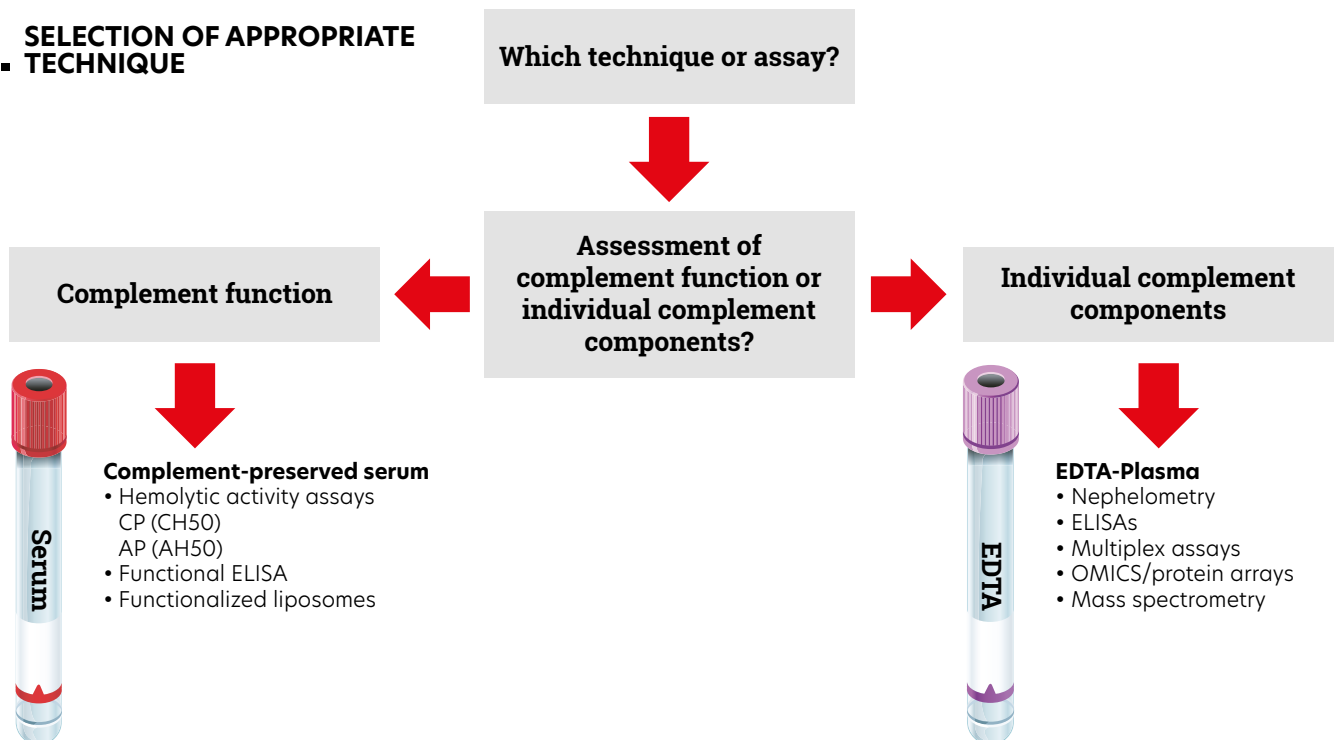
SELECTION OF APPROPRIATE TECHNIQUE

Which technique or assay?

Complement function

Assessment of complement function or individual complement components?

Individual complement components

Serum

Complement-preserved serum
• Hemolytic activity assays
CP (CH50)
AP (AH50)
• Functional ELISA
• Functionalized liposomes

EDTA

EDTA-Plasma
• Nephelometry
• ELISAs
• Multiplex assays
• OMICS/protein arrays
• Mass spectrometry